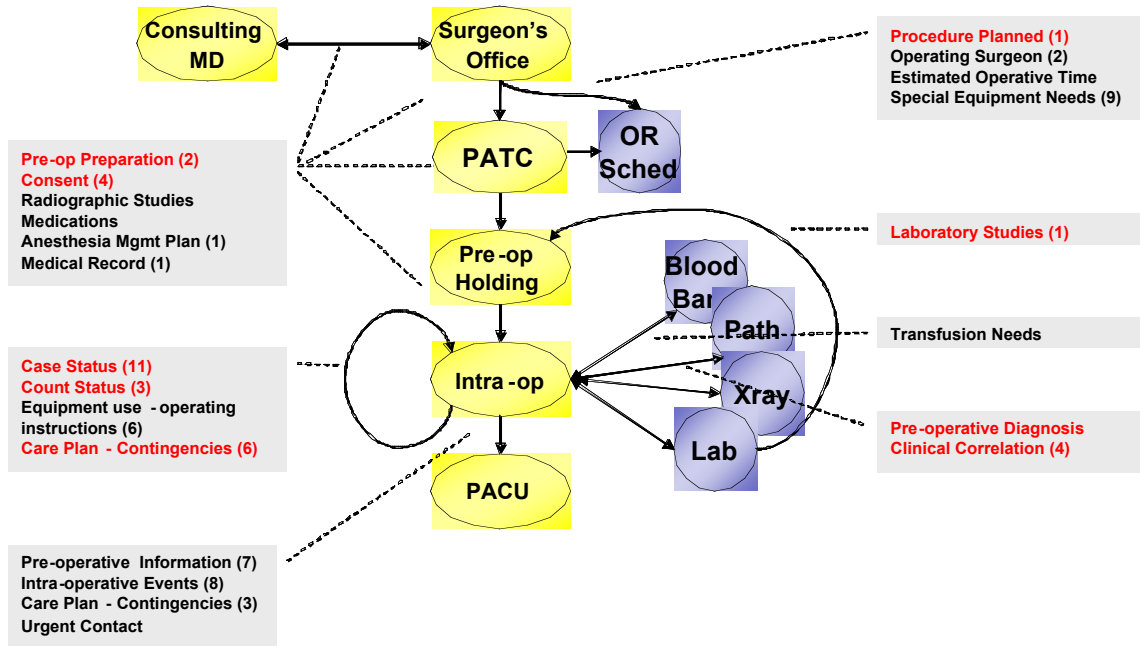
Consulting MD

Surgeon's Office

Procedure Planned (1)
Operating Surgeon (2)
Estimated Operative Time
Special Equipment Needs (9)

PATC

OR Sched

Pre-op Preparation (2)
Consent (4)
Radiographic Studies
Medications
Anesthesia Mgmt Plan (1)
Medical Record (1)

Pre-op Holding

Laboratory Studies (1)

Blood Ban

Path

Transfusion Needs

Case Status (11)
Count Status (3)
Equipment use - operating instructions (6)
Care Plan - Contingencies (6)

Intra-op

Xray

Lab

Pre-operative Diagnosis
Clinical Correlation (4)

PACU

Pre-operative Information (7)
Intra-operative Events (8)
Care Plan - Contingencies (3)
Urgent Contact